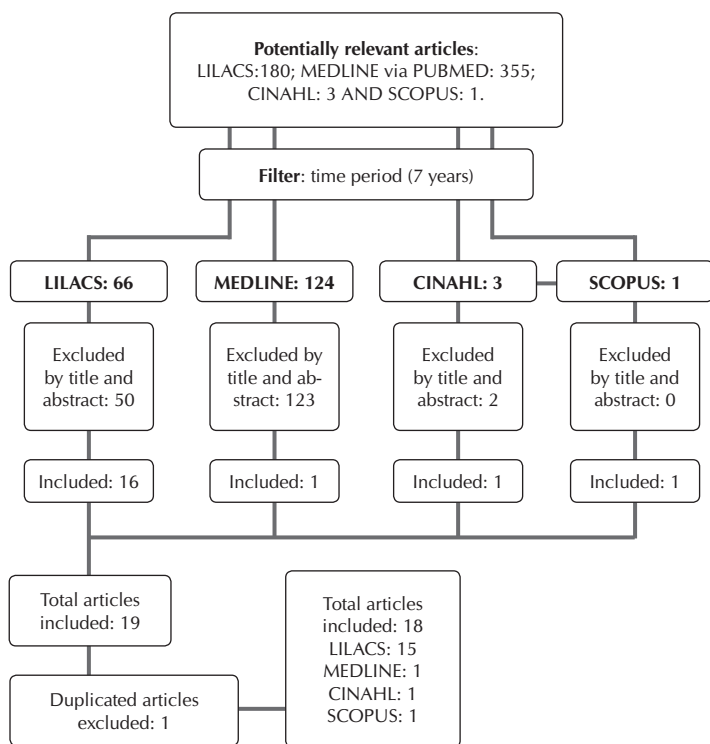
**Potentially relevant articles**: LILACS:180; MEDLINE via PUBMED: 355; CINAHL: 3 AND SCOPUS: 1.

**Filter**: time period (7 years)

**LILACS: 66**

**MEDLINE: 124**

**CINAHL: 3**

**SCOPUS: 1**

Excluded by title and abstract: 50

Excluded by title and abstract: 123

Excluded by title and abstract: 2

Excluded by title and abstract: 0

Included: 16

Included: 1

Included: 1

Included: 1

Total articles included: 19

Duplicated articles excluded: 1

Total articles included: 18
LILACS: 15
MEDLINE: 1
CINAHL: 1
SCOPUS: 1